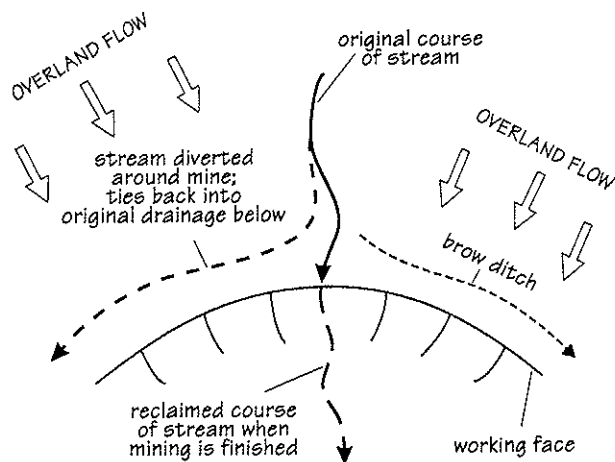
OVERLAND FLOW

original course of stream

stream diverted around mine; ties back into original drainage below

OVERLAND FLOW

brow ditch

reclaimed course of stream when mining is finished

working face